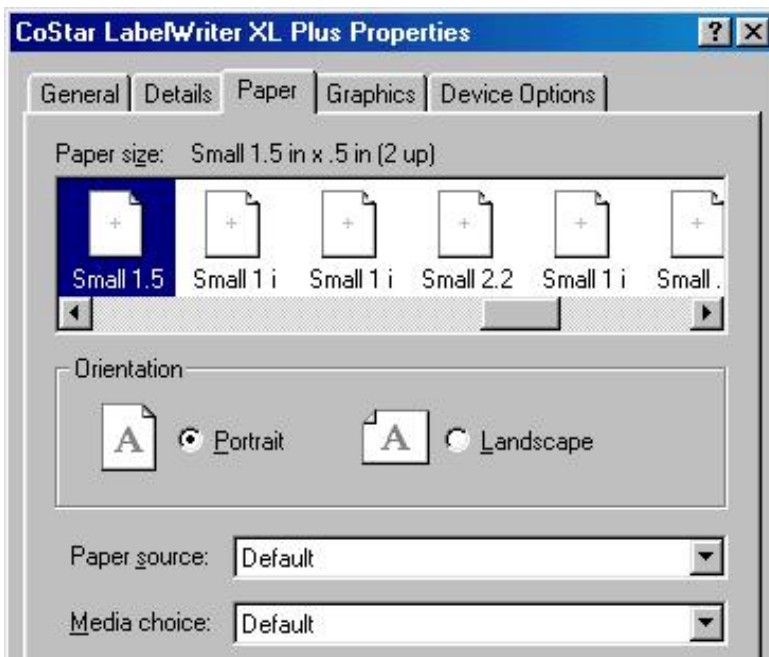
CoStar LabelWriter XL Plus Properties ? X

General Details Paper Graphics Device Options

Paper size: Small 1.5 in x .5 in (2 up)

Small 1.5 Small 1 i Small 1 i Small 2.2 Small 1 i Small .

Orientation

A Portrait A Landscape

Paper source: Default

Media choice: Default